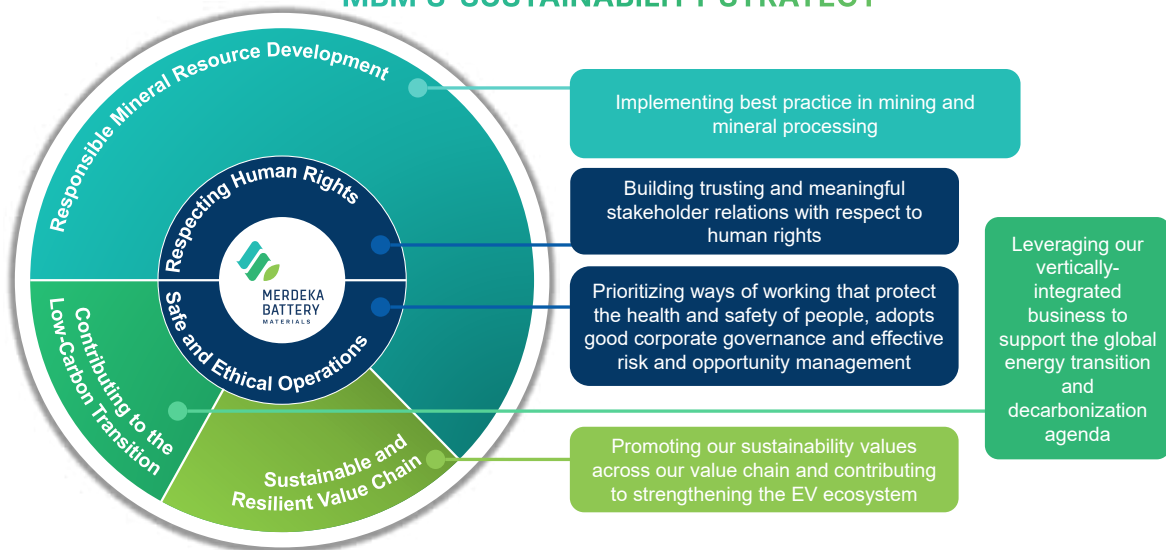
MBM'S SUSTAINABILITY STRATEGY

Responsible Mineral Resource Development

Respecting Human Rights

MERDEKA BATTERY MATERIALS

Safe and Ethical Operations

Contributing to the Low-Carbon Transition

Sustainable and Resilient Value Chain

Implementing best practice in mining and mineral processing

Building trusting and meaningful stakeholder relations with respect to human rights

Prioritizing ways of working that protect the health and safety of people, adopts good corporate governance and effective risk and opportunity management

Leveraging our vertically-integrated business to support the global energy transition and decarbonization agenda

Promoting our sustainability values across our value chain and contributing to strengthening the EV ecosystem